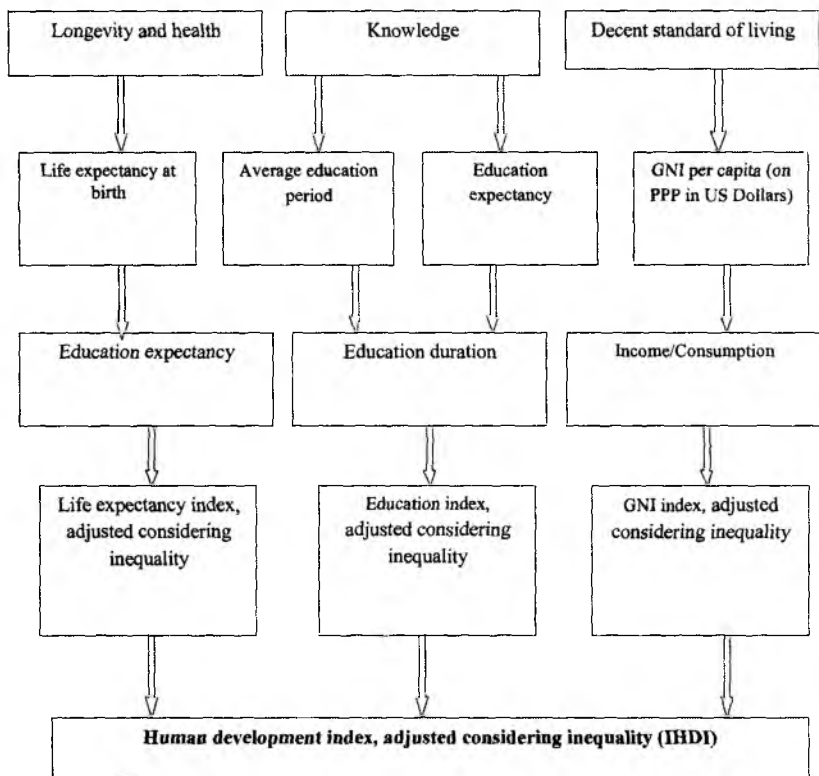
Longevity and health

Knowledge

Decent standard of living

Life expectancy at birth

Average education period

Education expectancy

GNI per capita (on PPP in US Dollars)

Education expectancy

Education duration

Income/Consumption

Life expectancy index, adjusted considering inequality

Education index, adjusted considering inequality

GNI index, adjusted considering inequality

**Human development index, adjusted considering inequality (IHDI)**